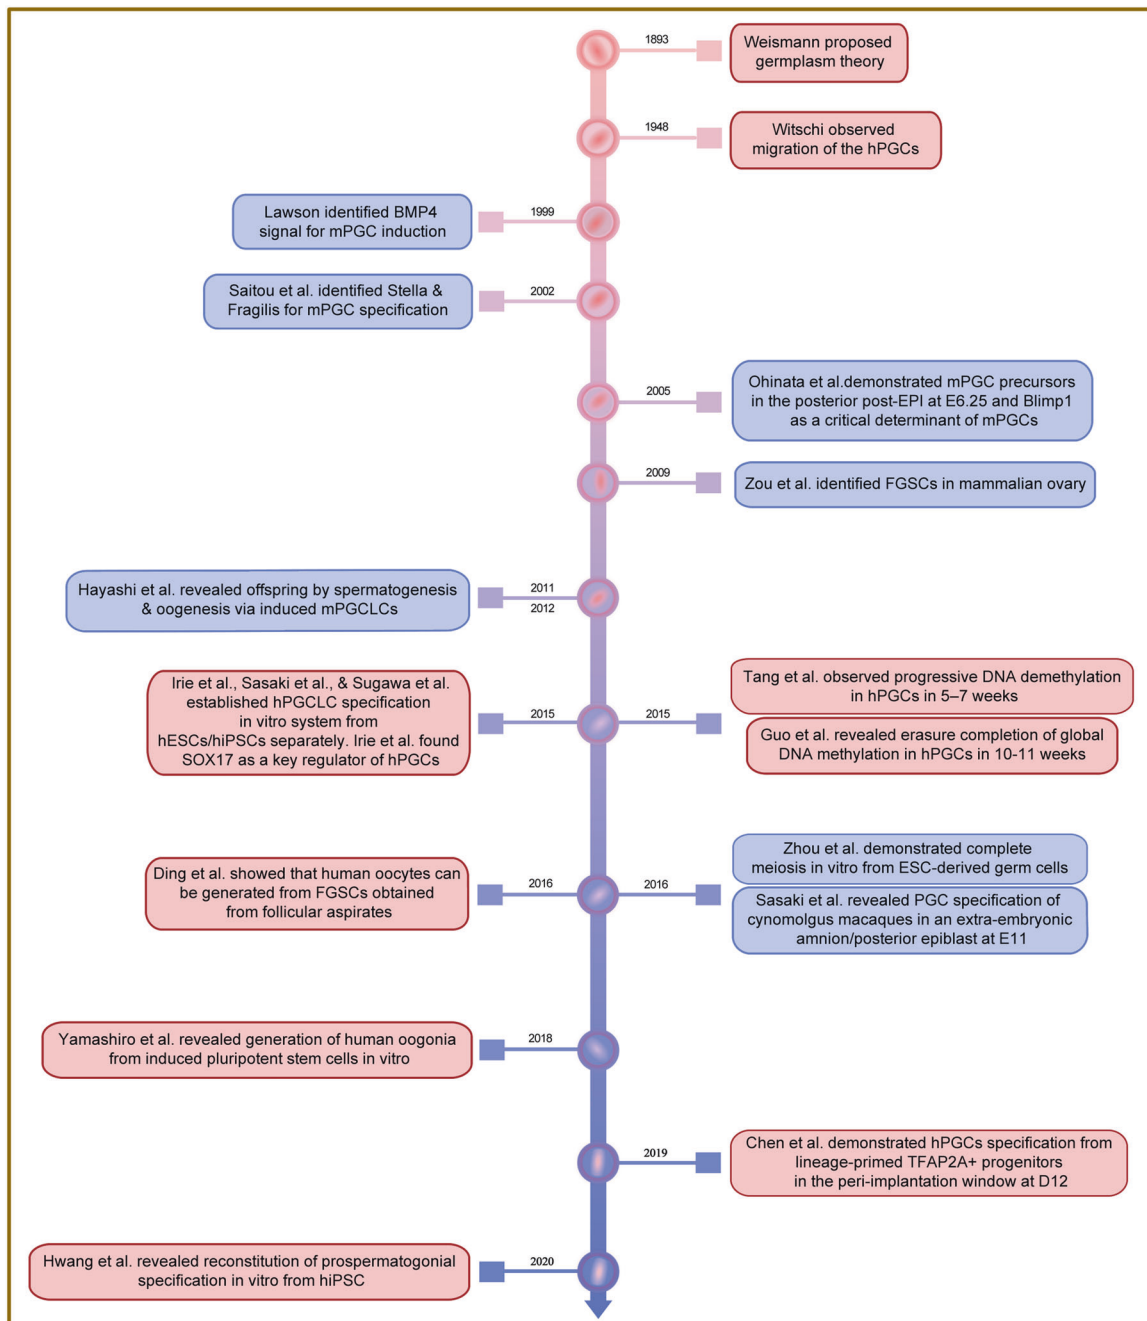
1893
Weismann proposed germplasm theory

1948
Witschi observed migration of the hPGCs

1999
Lawson identified BMP4 signal for mPGC induction

2002
Saitou et al. identified Stella & Fragilis for mPGC specification

2005
Ohinata et al.demonstrated mPGC precursors in the posterior post-EPI at E6.25 and Blimp1 as a critical determinant of mPGCs

2009
Zou et al. identified FGSCs in mammalian ovary

2011
2012
Hayashi et al. revealed offspring by spermatogenesis & oogenesis via induced mPGCLCs

2015
Irie et al., Sasaki et al., & Sugawa et al. established hPGCLC specification in vitro system from hESCs/hiPSCs separately. Irie et al. found SOX17 as a key regulator of hPGCs

2015
Tang et al. observed progressive DNA demethylation in hPGCs in 5–7 weeks

Guo et al. revealed erasure completion of global DNA methylation in hPGCs in 10-11 weeks

2016
Ding et al. showed that human oocytes can be generated from FGSCs obtained from follicular aspirates

2016
Zhou et al. demonstrated complete meiosis in vitro from ESC-derived germ cells

Sasaki et al. revealed PGC specification of cynomolgus macaques in an extra-embryonic amnion/posterior epiblast at E11

2018
Yamashiro et al. revealed generation of human oogonia from induced pluripotent stem cells in vitro

2019
Chen et al. demonstrated hPGCs specification from lineage-primed TFAP2A+ progenitors in the peri-implantation window at D12

2020
Hwang et al. revealed reconstitution of prospermatogonial specification in vitro from hiPSC